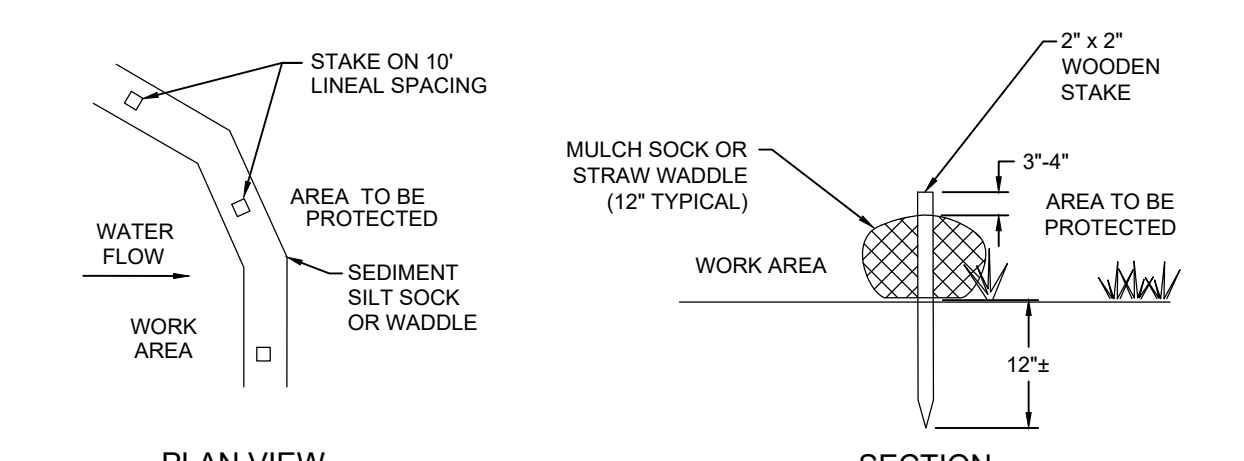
STAKE ON 10' LINEAL SPACING

AREA TO BE PROTECTED

WATER FLOW

SEDIMENT SILT SOCK OR WADDLE

WORK AREA

PLAN VIEW

2" x 2" WOODEN STAKE

MULCH SOCK OR STRAW WADDLE (12" TYPICAL)

3"-4"

AREA TO BE PROTECTED

WORK AREA

12"±

SECTION